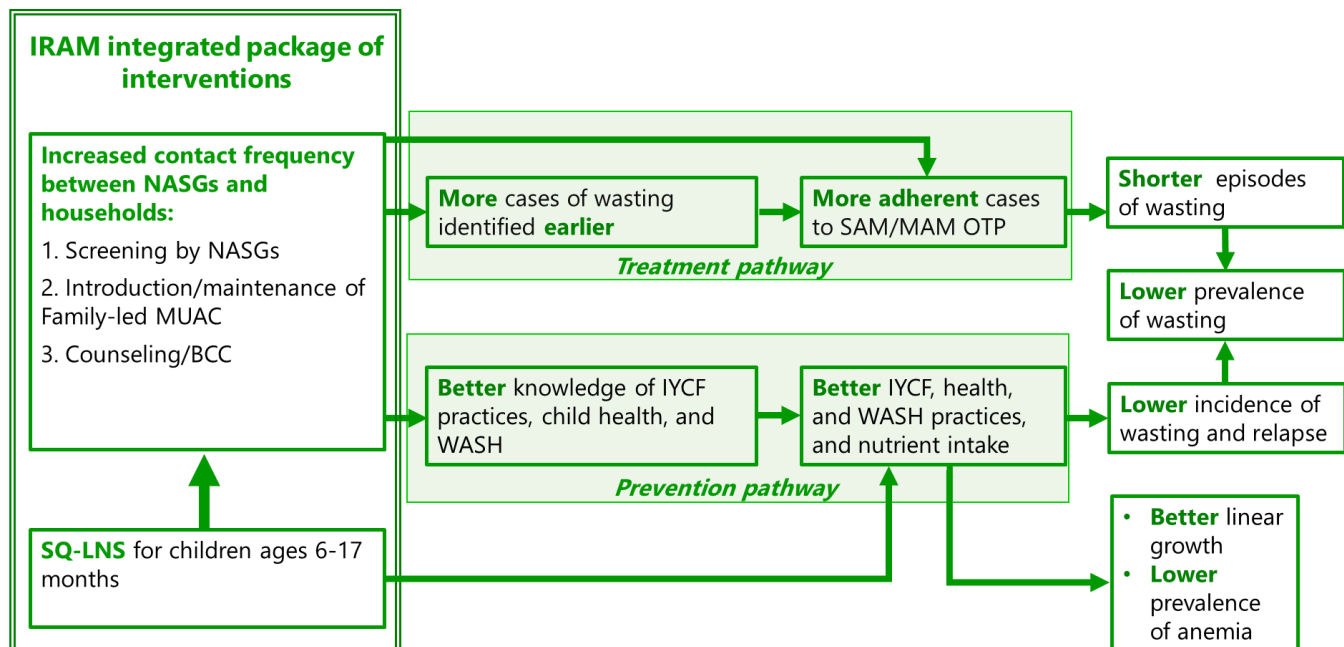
IRAM integrated package of interventions

Increased contact frequency between NASGs and households:

1. Screening by NASGs

2. Introduction/maintenance of Family-led MUAC

3. Counseling/BCC

SQ-LNS for children ages 6-17 months

More cases of wasting identified earlier

More adherent cases to SAM/MAM OTP

Treatment pathway

Better knowledge of IYCF practices, child health, and WASH

Better IYCF, health, and WASH practices, and nutrient intake

Prevention pathway

Shorter episodes of wasting

Lower prevalence of wasting

Lower incidence of wasting and relapse

• Better linear growth
• Lower prevalence of anemia